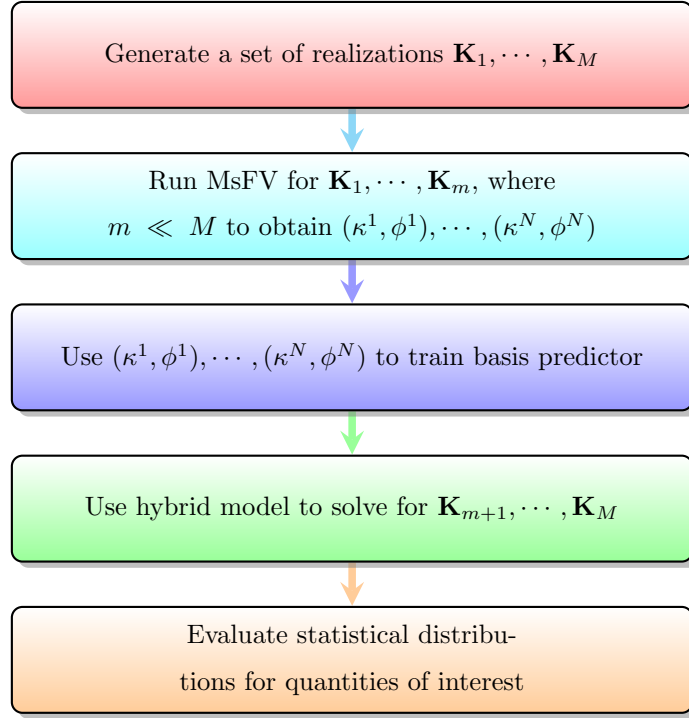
Generate a set of realizations $\mathbf{K}_1, \cdots, \mathbf{K}_M$

Run MsFV for $\mathbf{K}_1, \cdots, \mathbf{K}_m$, where $m \ll M$ to obtain $(\kappa^1, \phi^1), \cdots, (\kappa^N, \phi^N)$

Use $(\kappa^1, \phi^1), \cdots, (\kappa^N, \phi^N)$ to train basis predictor

Use hybrid model to solve for $\mathbf{K}_{m+1}, \cdots, \mathbf{K}_M$

Evaluate statistical distributions for quantities of interest